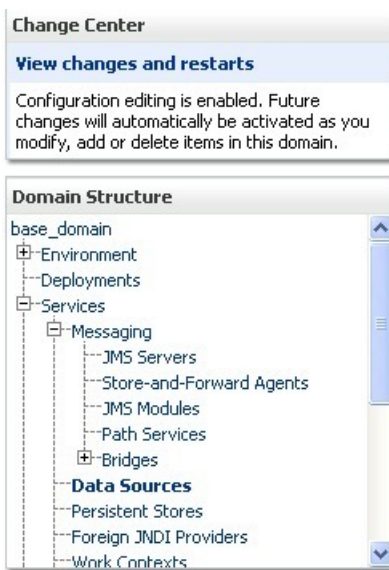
Change Center

View changes and restarts

Configuration editing is enabled. Future changes will automatically be activated as you modify, add or delete items in this domain.

Domain Structure

base_domain
Environment
Deployments
Services
Messaging
JMS Servers
Store-and-Forward Agents
JMS Modules
Path Services
Bridges
Data Sources
Persistent Stores
Foreign JNDI Providers
Work Contexts